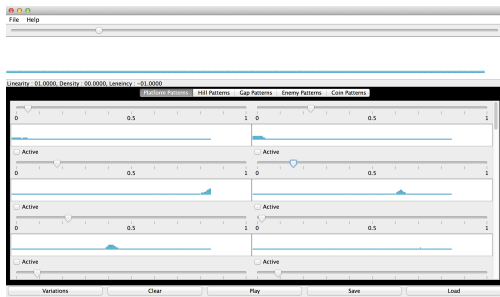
File Help

Linearity : 01.0000, Density : 00.0000, Leniency : -01.0000

Platform Patterns | Hill Patterns | Gap Patterns | Enemy Patterns | Coin Patterns

0 0.5 1
0 0.5 1
Active
Active
0 0.5 1
0 0.5 1
Active
Active
0 0.5 1
0 0.5 1
Active
Active

Variations | Clear | Play | Save | Load